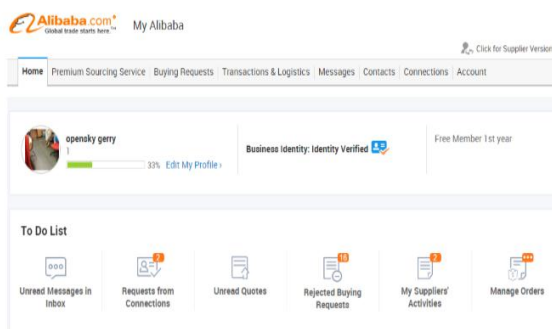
Alibaba.com® Global trade starts here.™ My Alibaba

Click for Supplier Version

Home | Premium Sourcing Service | Buying Requests | Transactions & Logistics | Messages | Contacts | Connections | Account

opensky gerry
1
33% Edit My Profile ›

Business Identity: Identity Verified

Free Member 1st year

To Do List

Unread Messages in Inbox

2
Requests from Connections

Unread Quotes

16
Rejected Buying Requests

3
My Suppliers' Activities

Manage Orders